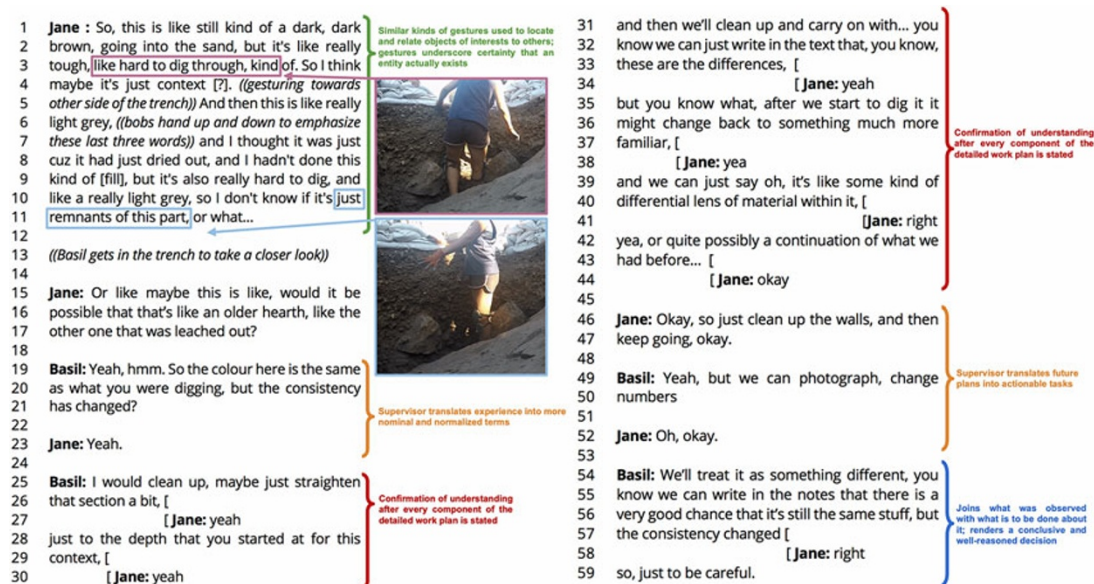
1 **Jane :** So, this is like still kind of a dark, dark
2 brown, going into the sand, but it's like really
3 tough, like hard to dig through, kind of. So I think
4 maybe it's just context [?]. *((gesturing towards*
5 *other side of the trench))* And then this is like really
6 light grey, *((bobs hand up and down to emphasize*
7 *these last three words))* and I thought it was just
8 cuz it had just dried out, and I hadn't done this
9 kind of [fill], but it's also really hard to dig, and
10 like a really light grey, so I don't know if it's just
11 remnants of this part, or what...
12
13 *((Basil gets in the trench to take a closer look))*
14
15 **Jane:** Or like maybe this is like, would it be
16 possible that that's like an older hearth, like the
17 other one that was leached out?
18
19 **Basil:** Yeah, hmm. So the colour here is the same
20 as what you were digging, but the consistency
21 has changed?
22
23 **Jane:** Yeah.
24
25 **Basil:** I would clean up, maybe just straighten
26 that section a bit, [
27 [**Jane:** yeah
28 just to the depth that you started at for this
29 context, [
30 [**Jane:** yeah

Similar kinds of gestures used to locate and relate objects of interests to others; gestures underscore certainty that an entity actually exists

Supervisor translates experience into more nominal and normalized terms

Confirmation of understanding after every component of the detailed work plan is stated

31 and then we'll clean up and carry on with... you
32 know we can just write in the text that, you know,
33 these are the differences, [
34 [**Jane:** yeah
35 but you know what, after we start to dig it it
36 might change back to something much more
37 familiar, [
38 [**Jane:** yea
39 and we can just say oh, it's like some kind of
40 differential lens of material within it, [
41 [**Jane:** right
42 yea, or quite possibly a continuation of what we
43 had before... [
44 [**Jane:** okay
45
46 **Jane:** Okay, so just clean up the walls, and then
47 keep going, okay.
48
49 **Basil:** Yeah, but we can photograph, change
50 numbers
51
52 **Jane:** Oh, okay.
53
54 **Basil:** We'll treat it as something different, you
55 know we can write in the notes that there is a
56 very good chance that it's still the same stuff, but
57 the consistency changed [
58 [**Jane:** right
59 so, just to be careful.

Confirmation of understanding after every component of the detailed work plan is stated

Supervisor translates future plans into actionable tasks

Joins what was observed with what is to be done about it; renders a conclusive and well-reasoned decision